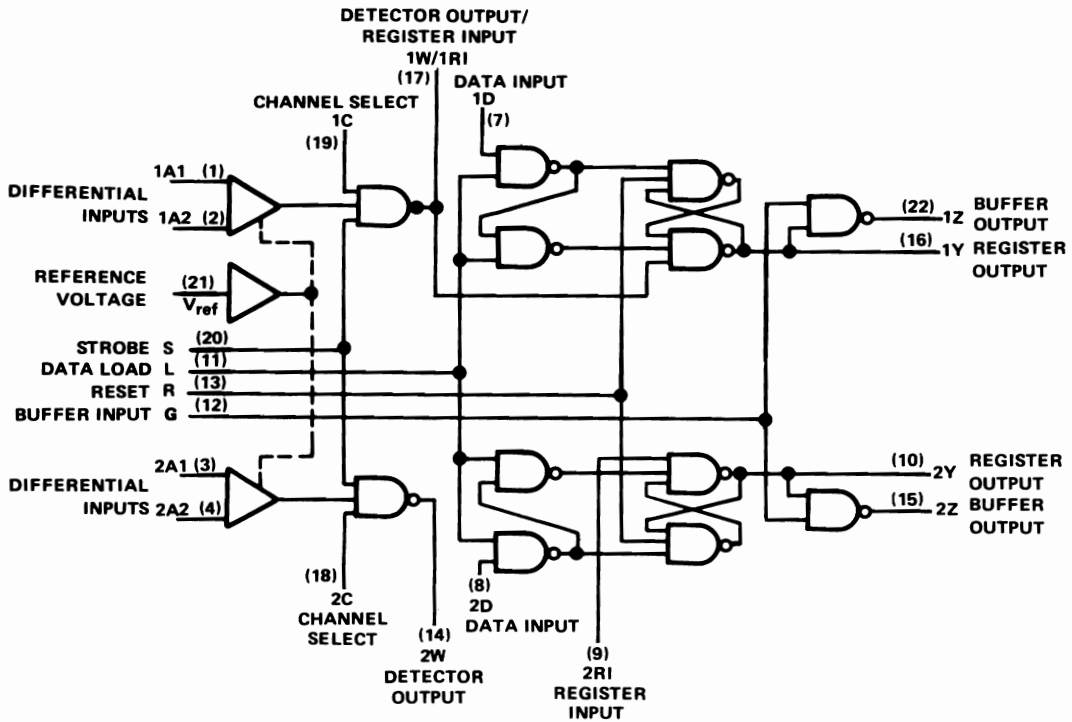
DETECTOR OUTPUT/
REGISTER INPUT
1W/1RI
(17)

DATA INPUT
1D
(7)

CHANNEL SELECT
1C
(19)

DIFFERENTIAL INPUTS
1A1 (1)
1A2 (2)

REFERENCE VOLTAGE
(21)
$V_{ref}$

STROBE S (20)
DATA LOAD L (11)
RESET R (13)
BUFFER INPUT G (12)

DIFFERENTIAL INPUTS
2A1 (3)
2A2 (4)

(22) 1Z BUFFER OUTPUT
(16) 1Y REGISTER OUTPUT

(10) 2Y REGISTER OUTPUT
(15) 2Z BUFFER OUTPUT

(18)
2C
CHANNEL SELECT

(14)
2W
DETECTOR OUTPUT

(8)
2D
DATA INPUT

(9)
2RI
REGISTER INPUT